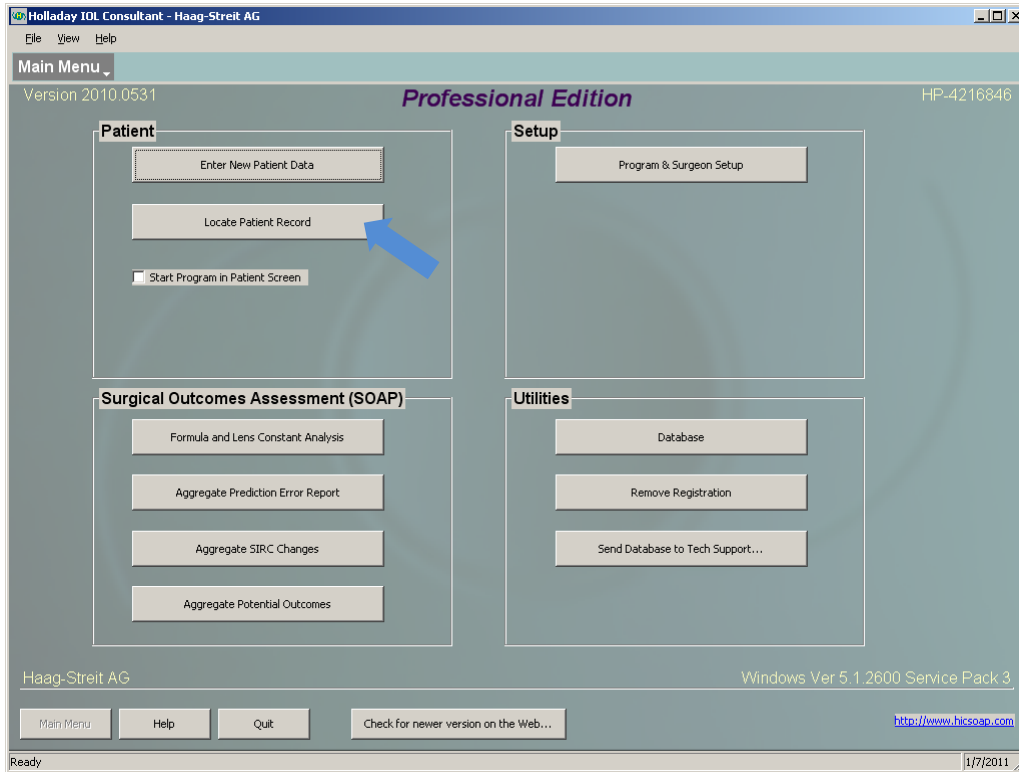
Holladay IOL Consultant - Haag-Streit AG

File View Help

Main Menu

Version 2010.0531

Professional Edition

HP-4216846

Patient

Enter New Patient Data

Locate Patient Record

Start Program in Patient Screen

Setup

Program & Surgeon Setup

Surgical Outcomes Assessment (SOAP)

Formula and Lens Constant Analysis

Aggregate Prediction Error Report

Aggregate SIRC Changes

Aggregate Potential Outcomes

Utilities

Database

Remove Registration

Send Database to Tech Support...

Haag-Streit AG

Windows Ver 5.1.2600 Service Pack 3

Main Menu

Help

Quit

Check for newer version on the Web...

http://www.hicsoap.com

Ready

1/7/2011